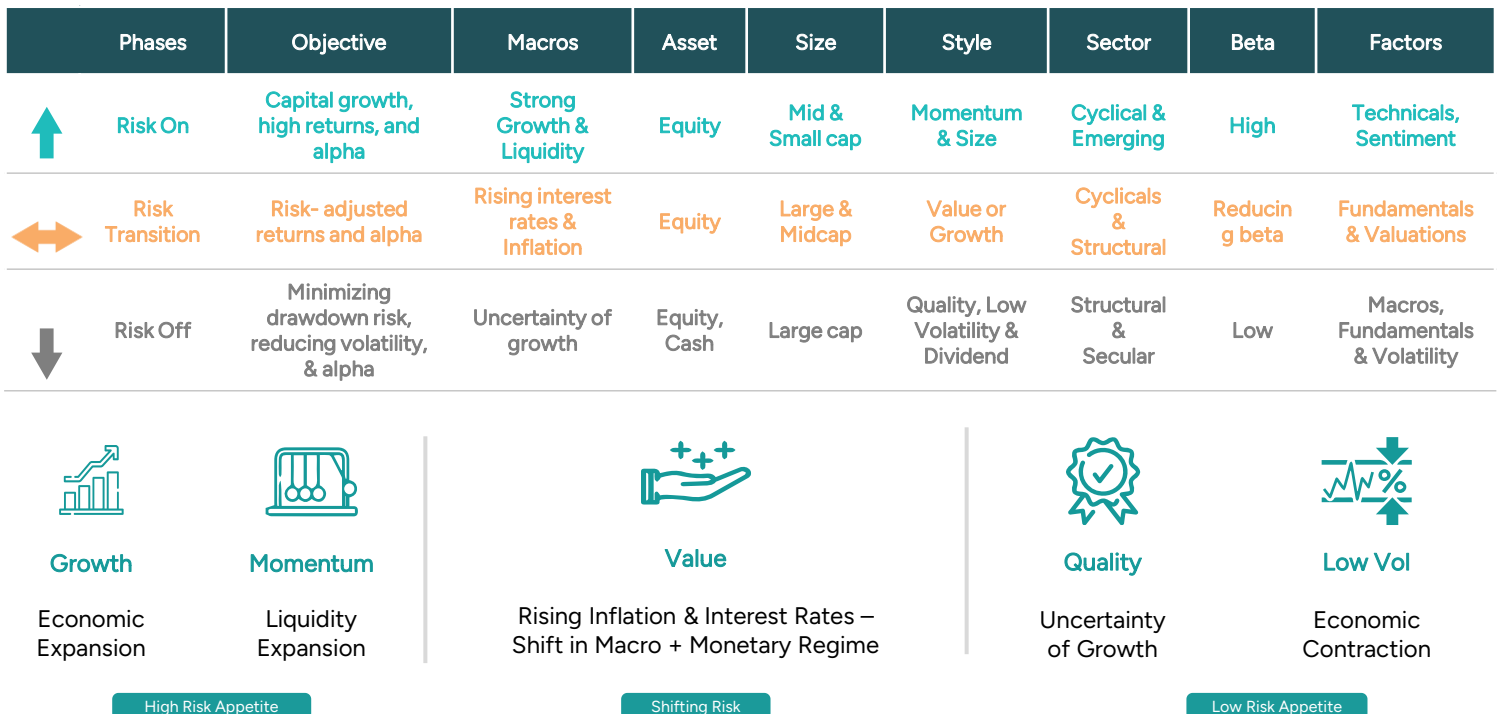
| Phases | Objective | Macros | Asset | Size | Style | Sector | Beta | Factors |
|---|---|---|---|---|---|---|---|---|
| Risk On | Capital growth, high returns, and alpha | Strong Growth & Liquidity | Equity | Mid & Small cap | Momentum & Size | Cyclical & Emerging | High | Technicals, Sentiment |
| Risk Transition | Risk- adjusted returns and alpha | Rising interest rates & Inflation | Equity | Large & Midcap | Value or Growth | Cyclicals & Structural | Reducin g beta | Fundamentals & Valuations |
| Risk Off | Minimizing drawdown risk, reducing volatility, & alpha | Uncertainty of growth | Equity, Cash | Large cap | Quality, Low Volatility & Dividend | Structural & Secular | Low | Macros, Fundamentals & Volatility |

Growth

Economic Expansion

Momentum

Liquidity Expansion

Value

Rising Inflation & Interest Rates – Shift in Macro + Monetary Regime

Quality

Uncertainty of Growth

Low Vol

Economic Contraction

High Risk Appetite

Shifting Risk

Low Risk Appetite